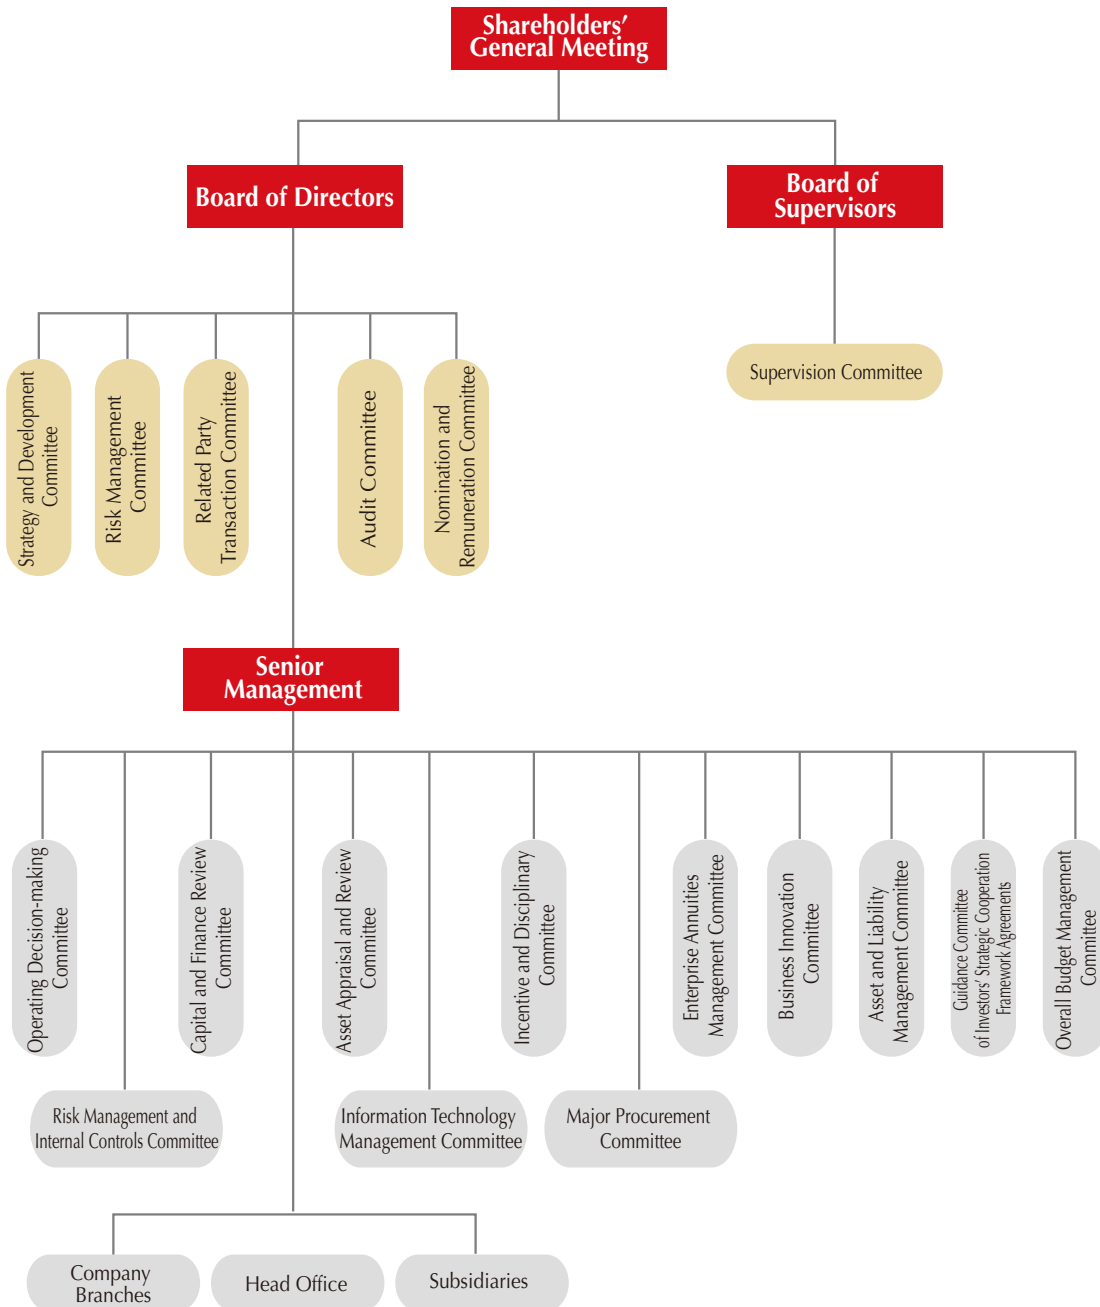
Shareholders' General Meeting

Board of Directors

Board of Supervisors

Strategy and Development Committee

Risk Management Committee

Related Party Transaction Committee

Audit Committee

Nomination and Remuneration Committee

Supervision Committee

Senior Management

Operating Decision-making Committee

Capital and Finance Review Committee

Asset Appraisal and Review Committee

Incentive and Disciplinary Committee

Enterprise Annuities Management Committee

Business Innovation Committee

Asset and Liability Management Committee

Guidance Committee of Investors' Strategic Cooperation Framework Agreements

Overall Budget Management Committee

Risk Management and Internal Controls Committee

Information Technology Management Committee

Major Procurement Committee

Company Branches

Head Office

Subsidiaries